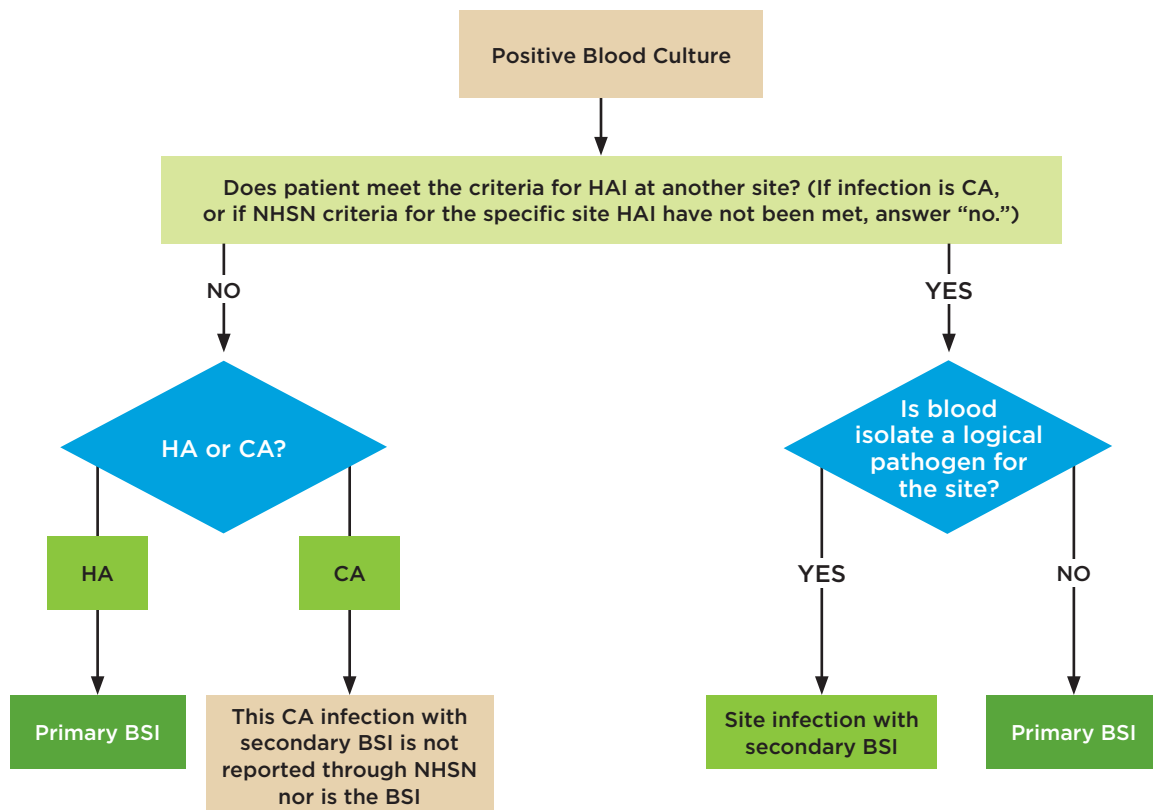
Positive Blood Culture

Does patient meet the criteria for HAI at another site? (If infection is CA, or if NHSN criteria for the specific site HAI have not been met, answer "no.")

NO

YES

HA or CA?

Is blood isolate a logical pathogen for the site?

HA

CA

YES

NO

Primary BSI

This CA infection with secondary BSI is not reported through NHSN nor is the BSI

Site infection with secondary BSI

Primary BSI